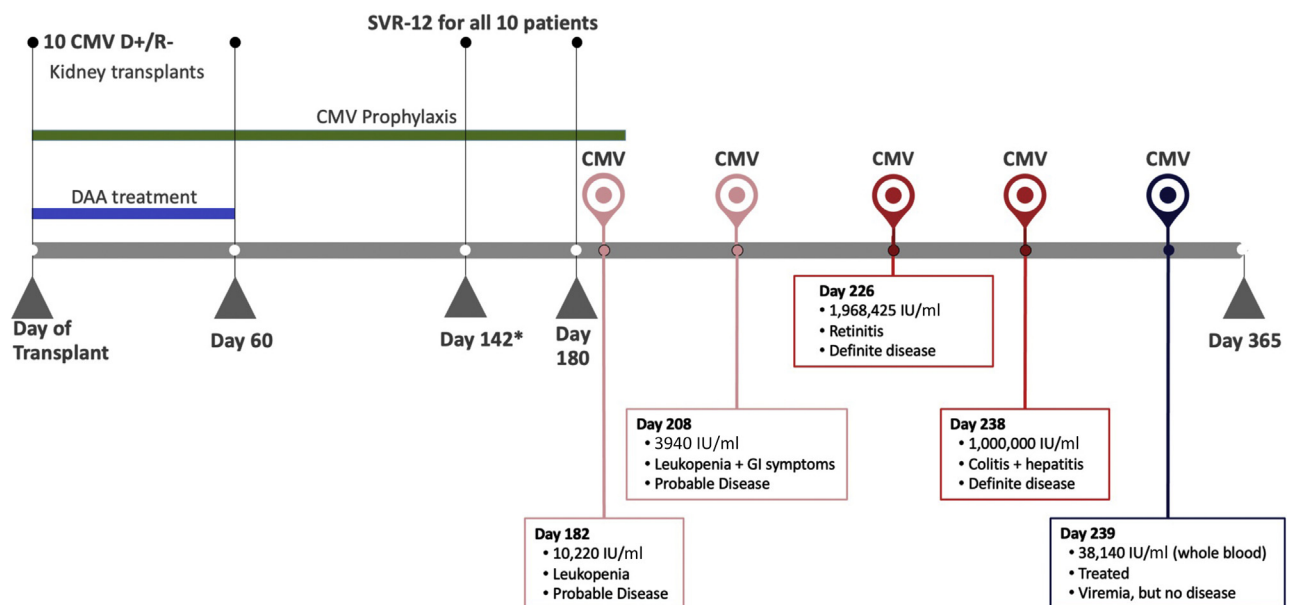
10 CMV D+/R-
Kidney transplants

SVR-12 for all 10 patients

CMV Prophylaxis

DAA treatment

CMV CMV CMV CMV CMV

Day of Transplant

Day 60

Day 142*

Day 180

Day 365

Day 226
• 1,968,425 IU/ml
• Retinitis
• Definite disease

Day 208
• 3940 IU/ml
• Leukopenia + GI symptoms
• Probable Disease

Day 238
• 1,000,000 IU/ml
• Colitis + hepatitis
• Definite disease

Day 182
• 10,220 IU/ml
• Leukopenia
• Probable Disease

Day 239
• 38,140 IU/ml (whole blood)
• Treated
• Viremia, but no disease